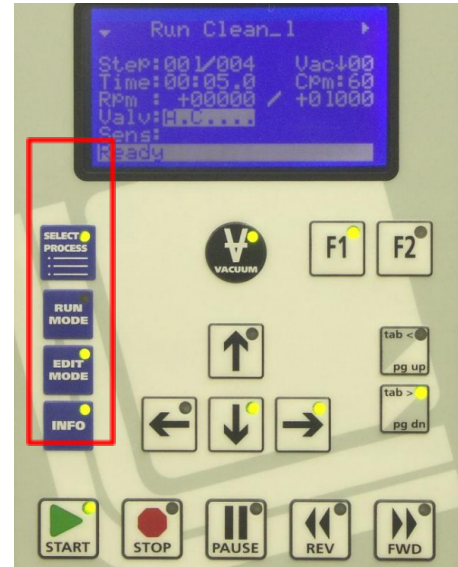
Run Clean_1
Step:001/004 Vac↓00
Time:00:05.0 Cpm:60
Rpm : +00000 / +01000
Valv:H.C.....
Sens:
Ready

SELECT PROCESS
VACUUM
F1
F2
RUN MODE
EDIT MODE
INFO
↑
←
↓
→
tab <
pg up
tab >
pg dn
START
STOP
PAUSE
REV
FWD